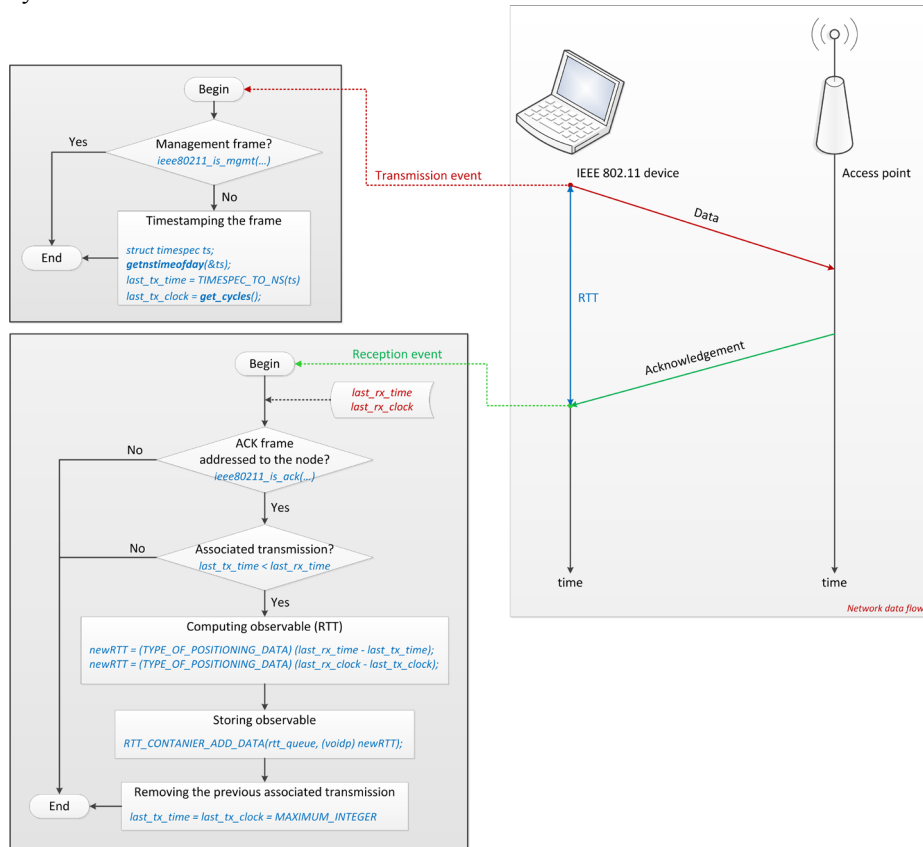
Begin

Management frame?
ieee80211_is_mgmt(...)

Yes

No

Timestamping the frame

struct timespec ts;
getnstimeofday(&ts);
last_tx_time = TIMESPEC_TO_NS(ts)
last_tx_clock = get_cycles();

End

Transmission event

IEEE 802.11 device

Access point

Data

RTT

Acknowledgement

Reception event

Begin

last_rx_time
last_rx_clock

No

ACK frame addressed to the node?
ieee80211_is_ack(...)

Yes

No

Associated transmission?
last_tx_time < last_rx_time

Yes

Computing observable (RTT)

newRTT = (TYPE_OF_POSITIONING_DATA) (last_rx_time - last_tx_time);
newRTT = (TYPE_OF_POSITIONING_DATA) (last_rx_clock - last_tx_clock);

Storing observable

RTT_CONTANIER_ADD_DATA(rtt_queue, (voidp) newRTT);

End

Removing the previous associated transmission

last_tx_time = last_tx_clock = MAXIMUM_INTEGER

time

time

Network data flow